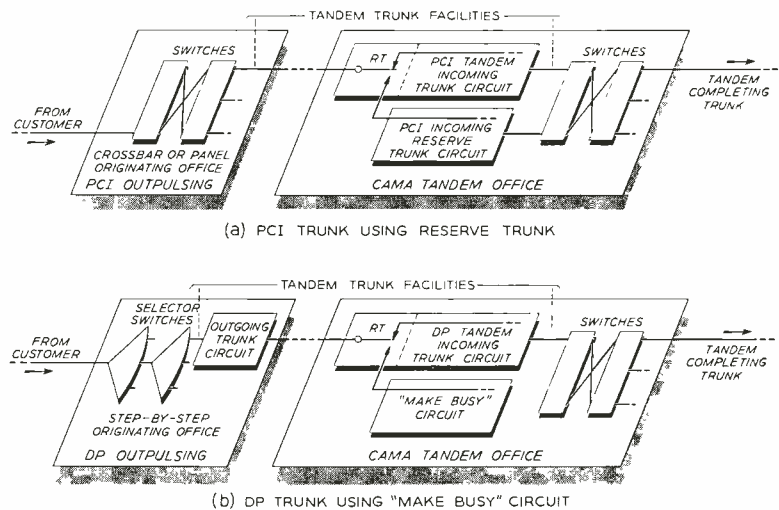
TANDEM TRUNK FACILITIES

SWITCHES

FROM CUSTOMER

CROSSBAR OR PANEL ORIGINATING OFFICE

PCI OUTPULSING

RT

PCI TANDEM INCOMING TRUNK CIRCUIT

PCI INCOMING RESERVE TRUNK CIRCUIT

CAMA TANDEM OFFICE

SWITCHES

TANDEM COMPLETING TRUNK

(a) PCI TRUNK USING RESERVE TRUNK

TANDEM TRUNK FACILITIES

SELECTOR SWITCHES

OUTGOING TRUNK CIRCUIT

FROM CUSTOMER

STEP-BY-STEP ORIGINATING OFFICE

DP OUTPULSING

RT

DP TANDEM INCOMING TRUNK CIRCUIT

"MAKE BUSY" CIRCUIT

CAMA TANDEM OFFICE

SWITCHES

TANDEM COMPLETING TRUNK

(b) DP TRUNK USING "MAKE BUSY" CIRCUIT